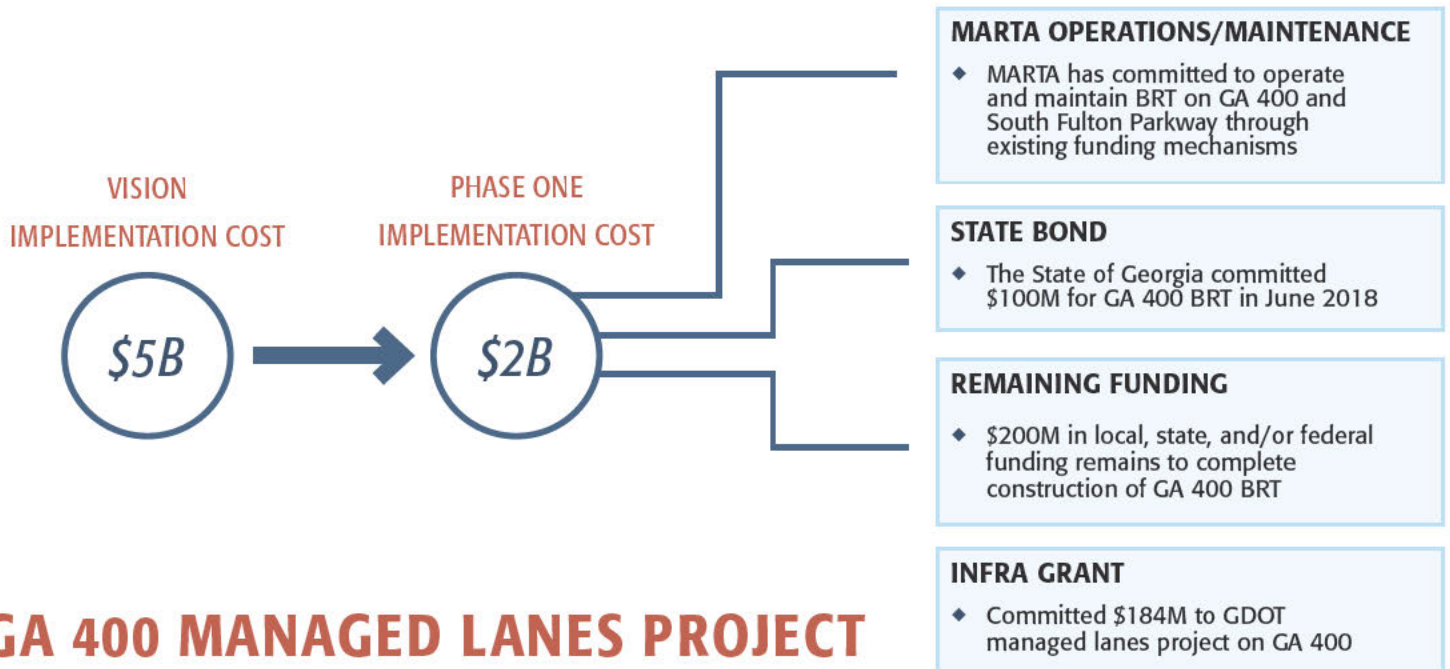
VISION
IMPLEMENTATION COST

$5B

PHASE ONE
IMPLEMENTATION COST

$2B

MARTA OPERATIONS/MAINTENANCE

◆ MARTA has committed to operate and maintain BRT on GA 400 and South Fulton Parkway through existing funding mechanisms

STATE BOND

◆ The State of Georgia committed $100M for GA 400 BRT in June 2018

REMAINING FUNDING

◆ $200M in local, state, and/or federal funding remains to complete construction of GA 400 BRT

INFRA GRANT

◆ Committed $184M to GDOT managed lanes project on GA 400

GA 400 MANAGED LANES PROJECT